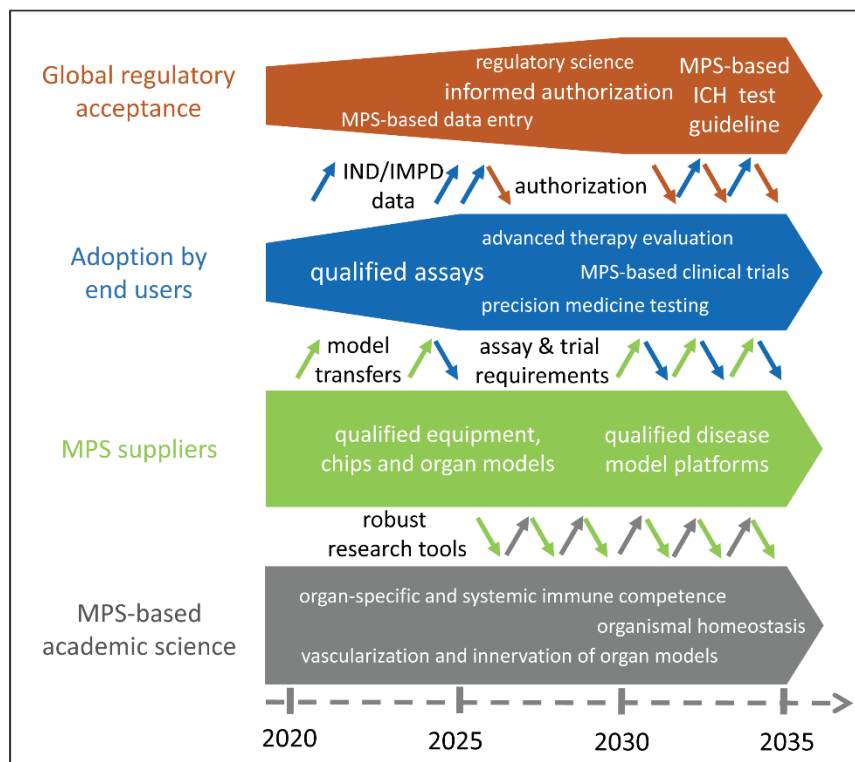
Global regulatory acceptance

regulatory science
informed authorization
MPS-based data entry
MPS-based ICH test guideline

IND/IMPD data
authorization

Adoption by end users

qualified assays
advanced therapy evaluation
MPS-based clinical trials
precision medicine testing

model transfers
assay & trial requirements

MPS suppliers

qualified equipment, chips and organ models
qualified disease model platforms

robust research tools

MPS-based academic science

organ-specific and systemic immune competence
organismal homeostasis
vascularization and innervation of organ models

2020
2025
2030
2035